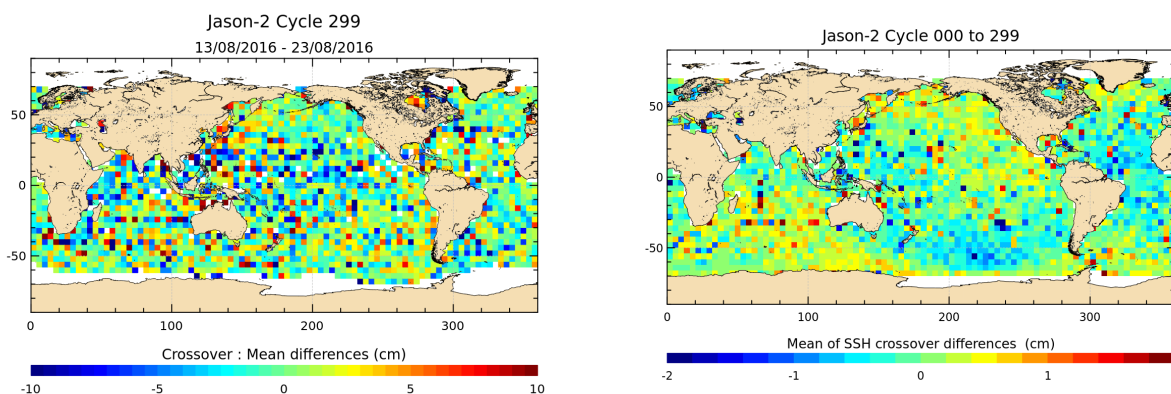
Jason-2 Cycle 299
13/08/2016 - 23/08/2016

50
0
-50
0
100
200
300

Crossover : Mean differences (cm)
-10
-5
0
5
10

Jason-2 Cycle 000 to 299

50
0
-50
0
100
200
300

Mean of SSH crossover differences (cm)
-2
-1
0
1